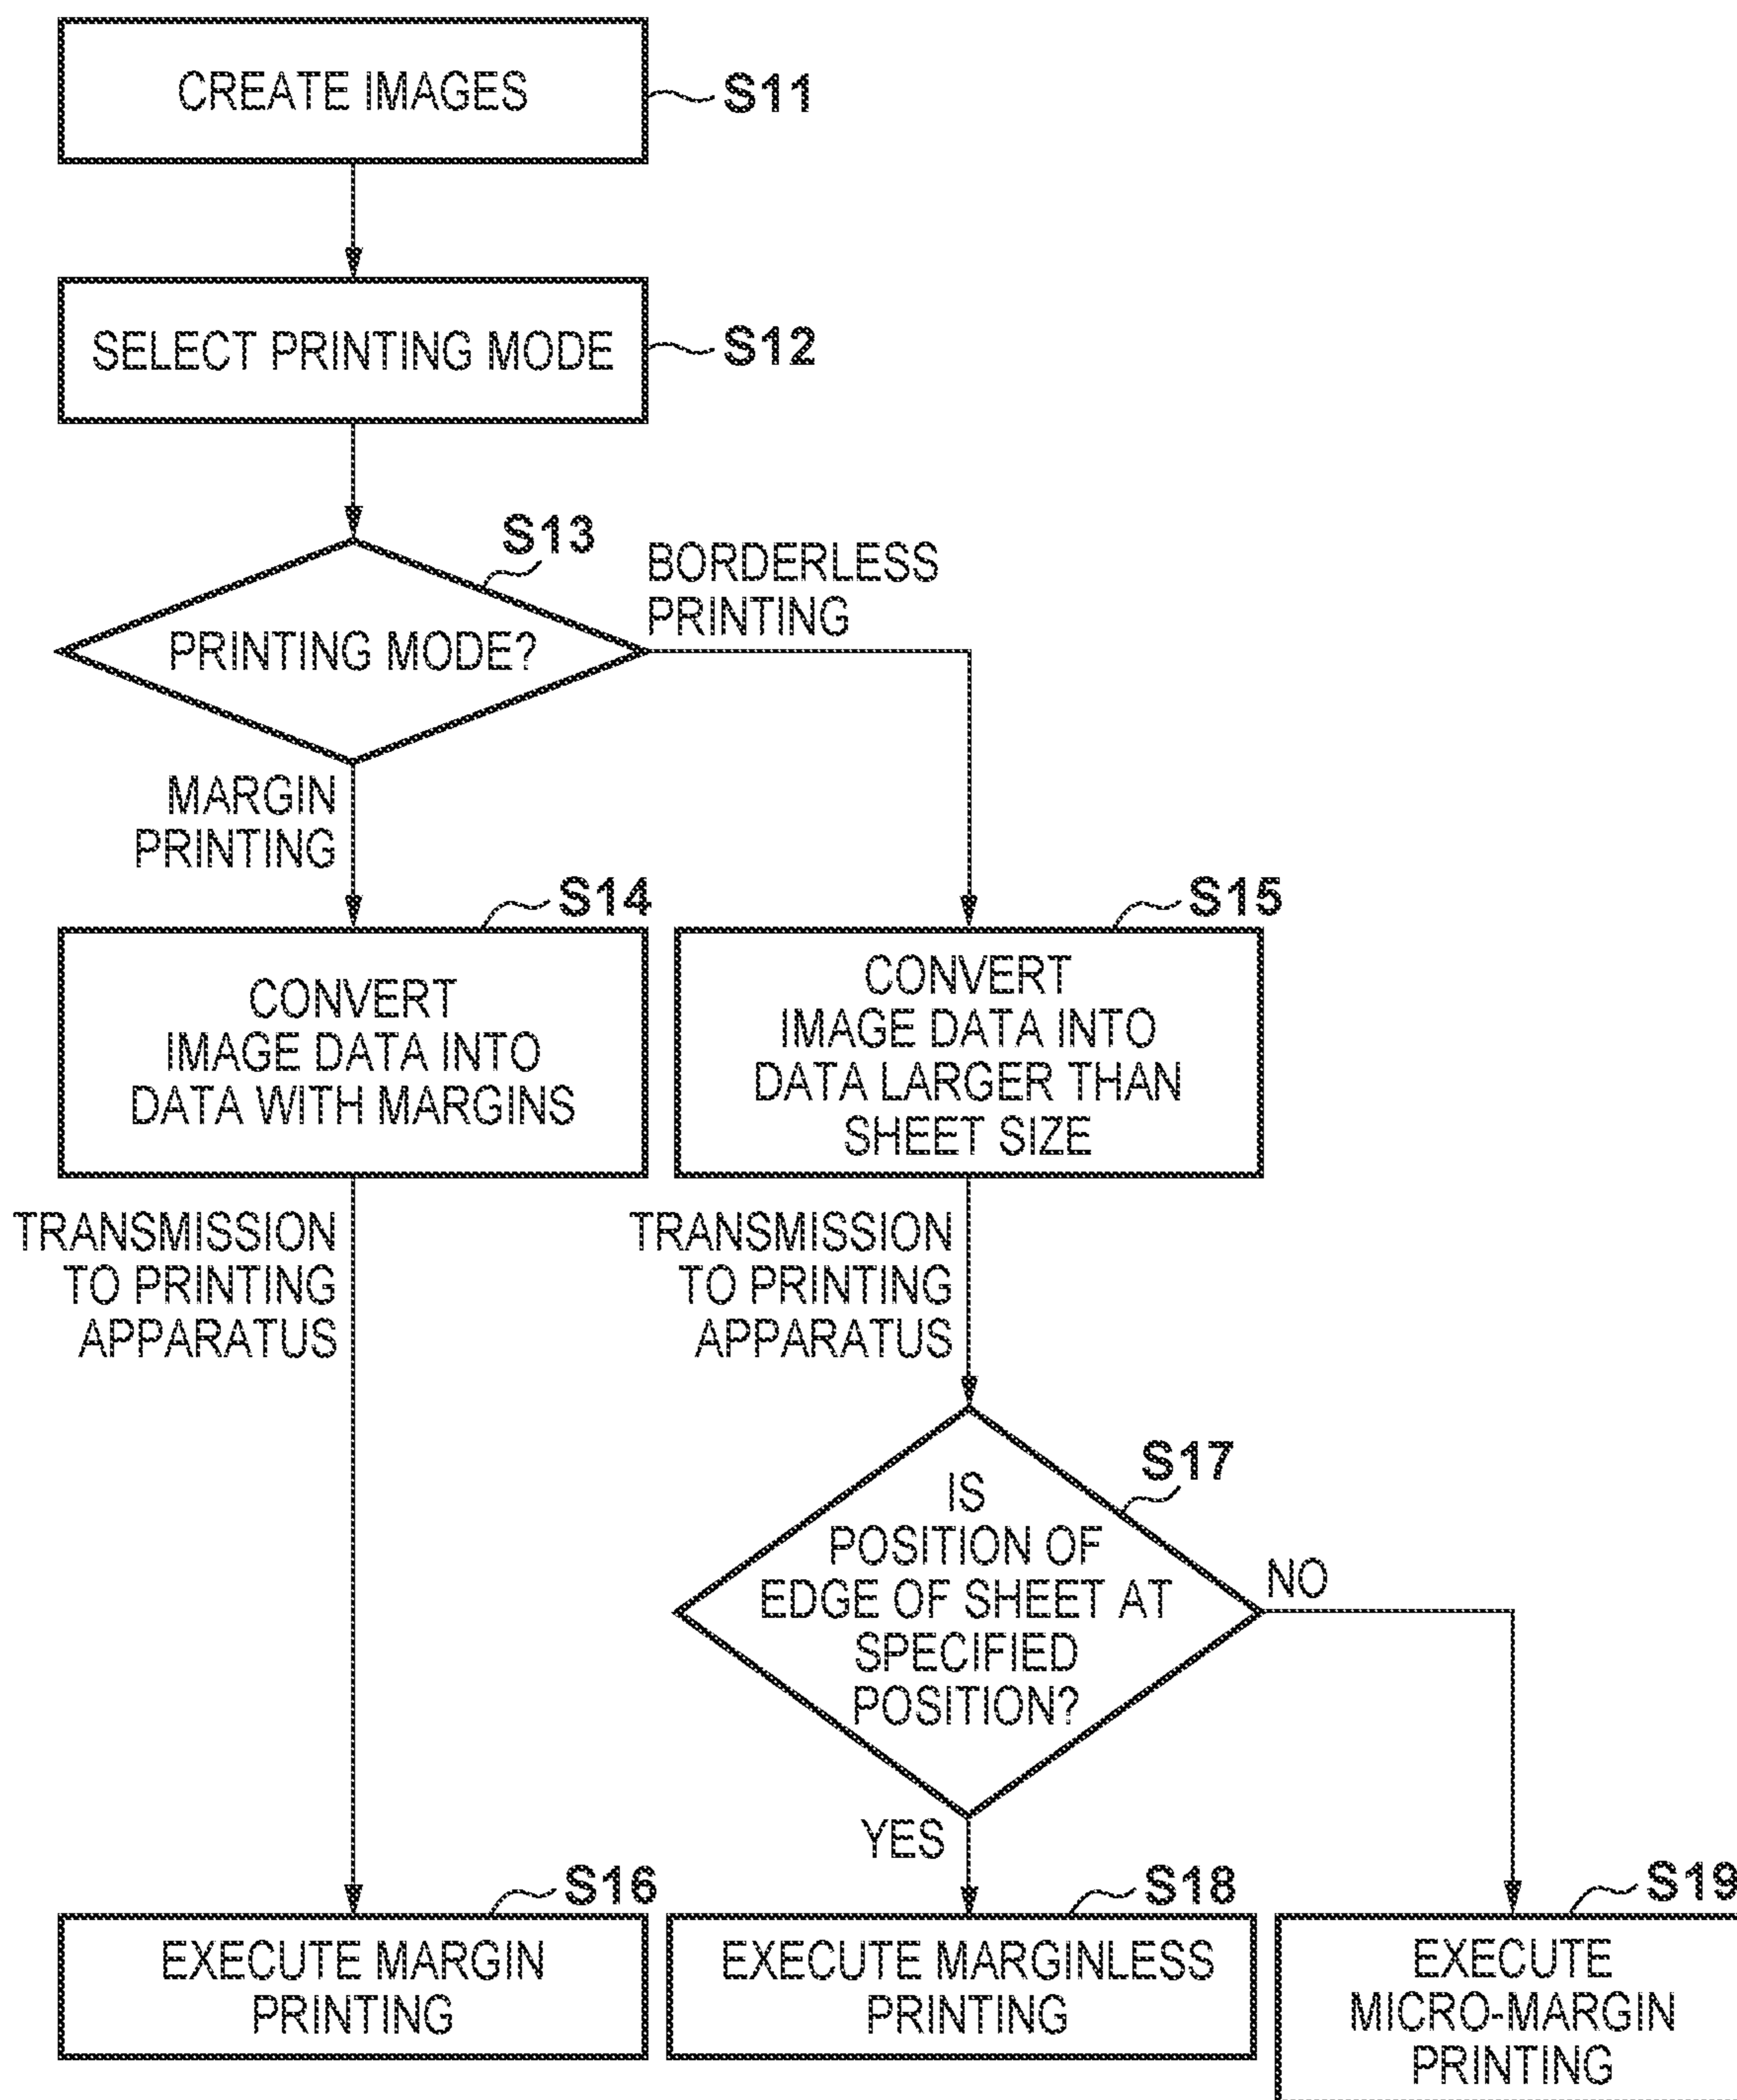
CREATE IMAGES
S11

SELECT PRINTING MODE
S12

S13
PRINTING MODE?
BORDERLESS PRINTING
MARGIN PRINTING

S14
CONVERT IMAGE DATA INTO DATA WITH MARGINS

S15
CONVERT IMAGE DATA INTO DATA LARGER THAN SHEET SIZE

TRANSMISSION TO PRINTING APPARATUS

TRANSMISSION TO PRINTING APPARATUS

S17
IS POSITION OF EDGE OF SHEET AT SPECIFIED POSITION?
NO
YES

S16
EXECUTE MARGIN PRINTING

S18
EXECUTE MARGINLESS PRINTING

S19
EXECUTE MICRO-MARGIN PRINTING